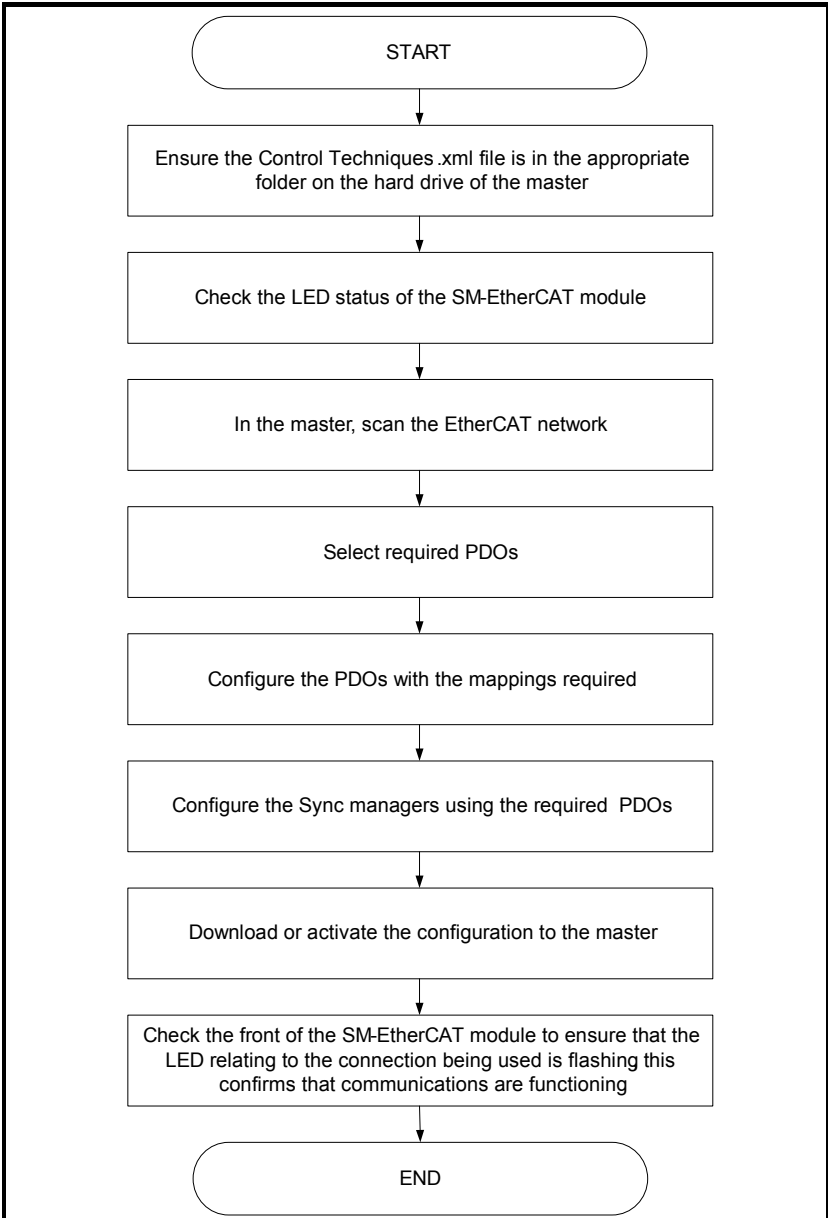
START

Ensure the Control Techniques .xml file is in the appropriate folder on the hard drive of the master

Check the LED status of the SM-EtherCAT module

In the master, scan the EtherCAT network

Select required PDOs

Configure the PDOs with the mappings required

Configure the Sync managers using the required PDOs

Download or activate the configuration to the master

Check the front of the SM-EtherCAT module to ensure that the LED relating to the connection being used is flashing this confirms that communications are functioning

END